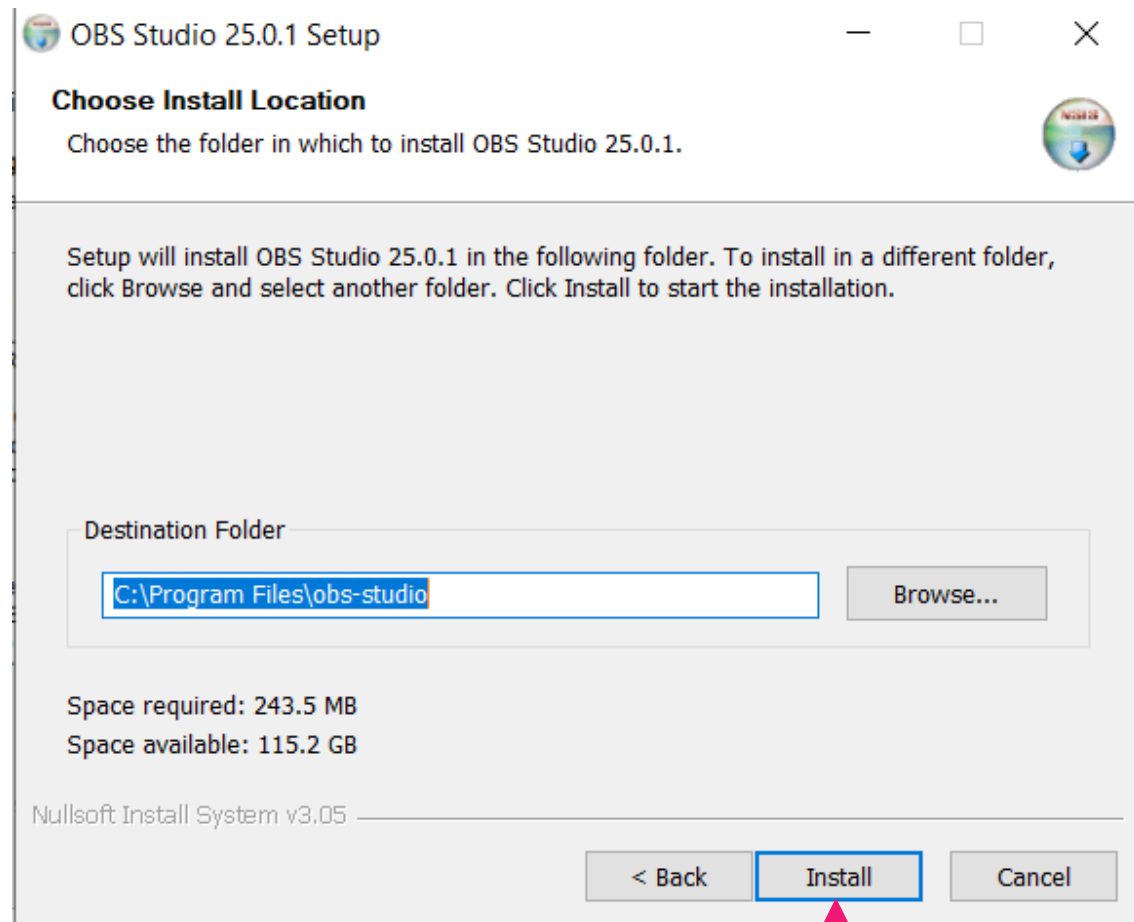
OBS Studio 25.0.1 Setup

Choose Install Location

Choose the folder in which to install OBS Studio 25.0.1.

Setup will install OBS Studio 25.0.1 in the following folder. To install in a different folder, click Browse and select another folder. Click Install to start the installation.

Destination Folder

C:\Program Files\obs-studio

Browse...

Space required: 243.5 MB

Space available: 115.2 GB

Nullsoft Install System v3.05

< Back

Install

Cancel